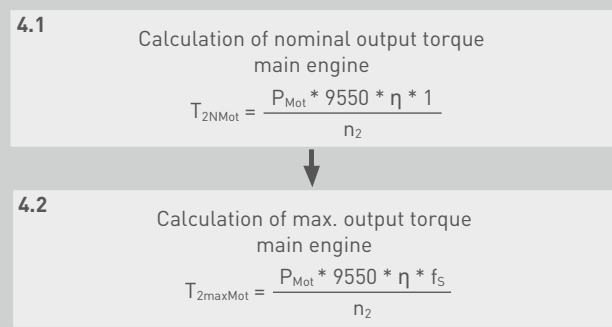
4.1

Calculation of nominal output torque main engine

$T_{2NMot} = \frac{P_{Mot} * 9550 * \eta * 1}{n_2}$

4.2

Calculation of max. output torque main engine

$T_{2maxMot} = \frac{P_{Mot} * 9550 * \eta * f_S}{n_2}$